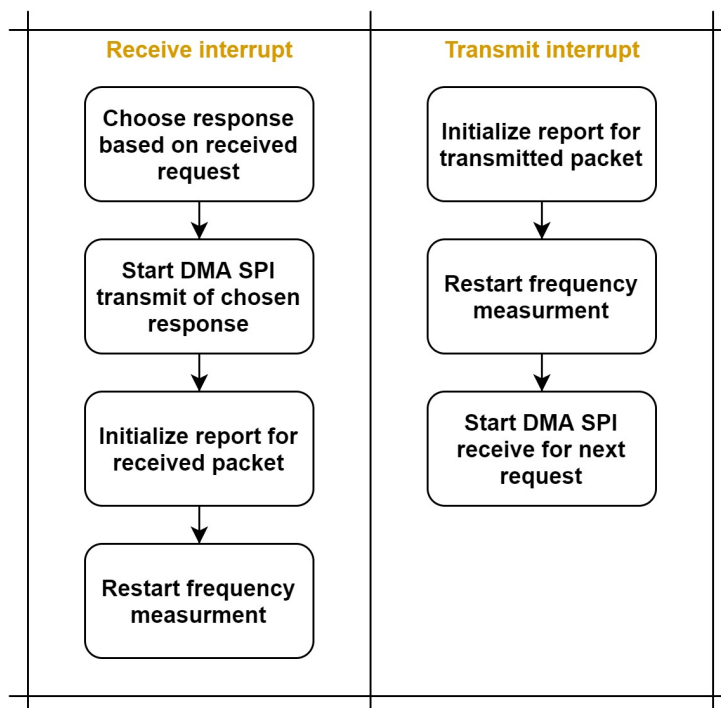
Receive interrupt

Choose response based on received request

Start DMA SPI transmit of chosen response

Initialize report for received packet

Restart frequency measurment

Transmit interrupt

Initialize report for transmitted packet

Restart frequency measurment

Start DMA SPI receive for next request